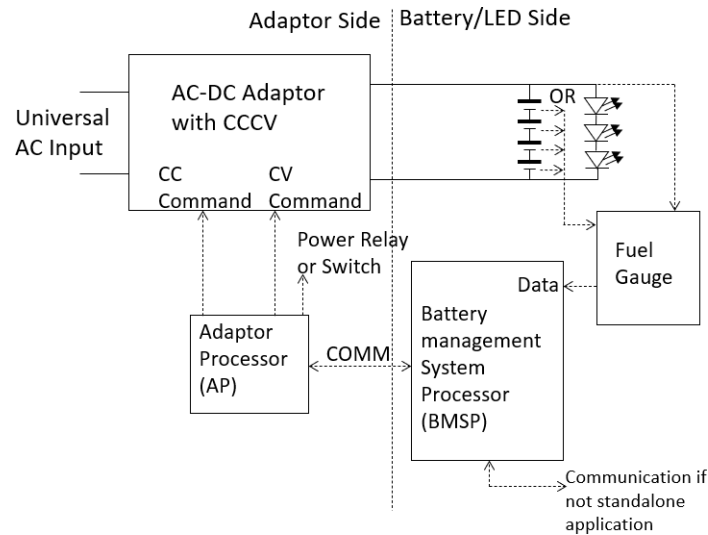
Adaptor Side Battery/LED Side

Universal AC Input

AC-DC Adaptor with CCCV

CC Command

CV Command

OR

Fuel Gauge

Power Relay or Switch

Data

Adaptor Processor (AP)

COMM

Battery management System Processor (BMSP)

Communication if not standalone application